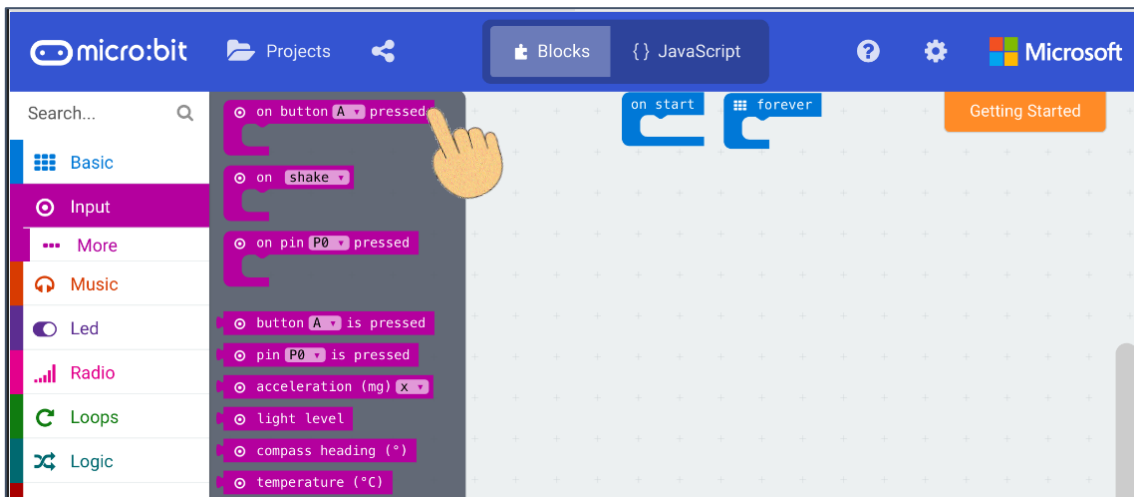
micro:bit
Projects
Blocks
{ } JavaScript
Microsoft

Search...
Basic
Input
More
Music
Led
Radio
Loops
Logic

on button A pressed
on shake
on pin P0 pressed
button A is pressed
pin P0 is pressed
acceleration (mg) x
light level
compass heading (°)
temperature (°C)

on start
forever
Getting Started